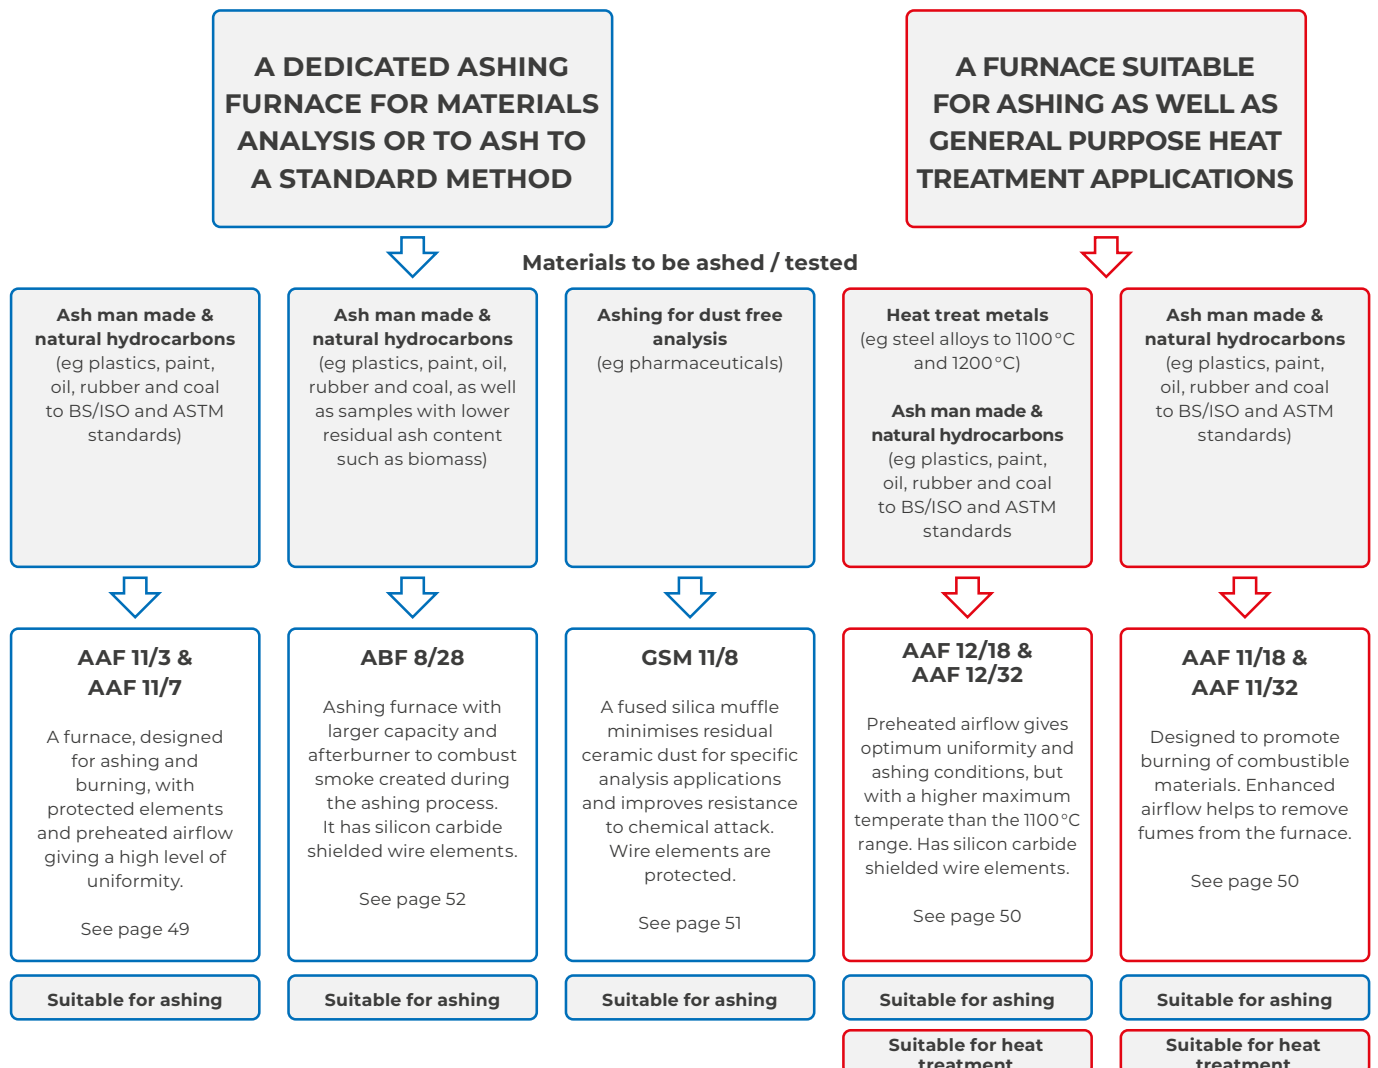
A DEDICATED ASHING FURNACE FOR MATERIALS ANALYSIS OR TO ASH TO A STANDARD METHOD

A FURNACE SUITABLE FOR ASHING AS WELL AS GENERAL PURPOSE HEAT TREATMENT APPLICATIONS

Materials to be ashed / tested

**Ash man made & natural hydrocarbons** (eg plastics, paint, oil, rubber and coal to BS/ISO and ASTM standards)

**Ash man made & natural hydrocarbons** (eg plastics, paint, oil, rubber and coal, as well as samples with lower residual ash content such as biomass)

**Ashing for dust free analysis** (eg pharmaceuticals)

**Heat treat metals** (eg steel alloys to 1100 °C and 1200 °C)

**Ash man made & natural hydrocarbons** (eg plastics, paint, oil, rubber and coal to BS/ISO and ASTM standards

**Ash man made & natural hydrocarbons** (eg plastics, paint, oil, rubber and coal to BS/ISO and ASTM standards)

AAF 11/3 & AAF 11/7

A furnace, designed for ashing and burning, with protected elements and preheated airflow giving a high level of uniformity.

See page 49

ABF 8/28

Ashing furnace with larger capacity and afterburner to combust smoke created during the ashing process. It has silicon carbide shielded wire elements.

See page 52

GSM 11/8

A fused silica muffle minimises residual ceramic dust for specific analysis applications and improves resistance to chemical attack. Wire elements are protected.

See page 51

AAF 12/18 & AAF 12/32

Preheated airflow gives optimum uniformity and ashing conditions, but with a higher maximum temperate than the 1100 °C range. Has silicon carbide shielded wire elements.

See page 50

AAF 11/18 & AAF 11/32

Designed to promote burning of combustible materials. Enhanced airflow helps to remove fumes from the furnace.

See page 50

Suitable for ashing

Suitable for ashing

Suitable for ashing

Suitable for ashing

Suitable for ashing

Suitable for heat treatment

Suitable for heat treatment